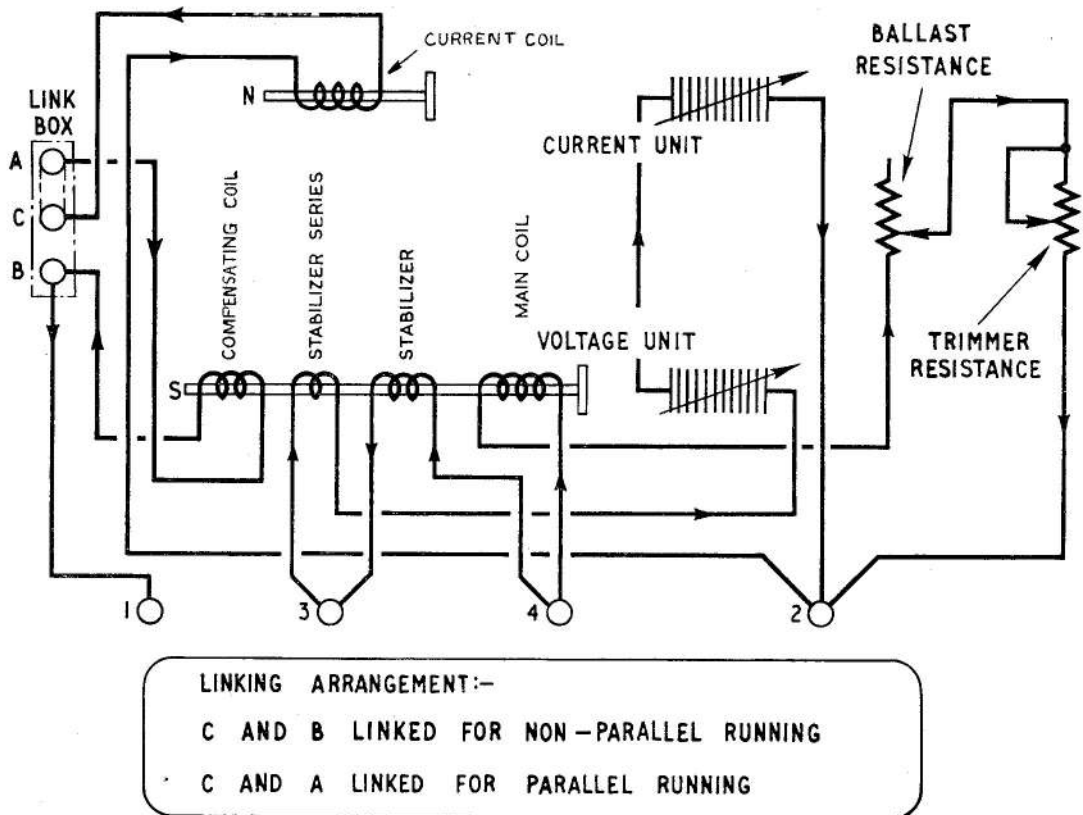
CURRENT COIL

BALLAST RESISTANCE

LINK BOX

A

C

B

N

CURRENT UNIT

COMPENSATING COIL

STABILIZER SERIES

STABILIZER

MAIN COIL

VOLTAGE UNIT

TRIMMER RESISTANCE

S

1

3

4

2

LINKING ARRANGEMENT:-

C AND B LINKED FOR NON-PARALLEL RUNNING

C AND A LINKED FOR PARALLEL RUNNING